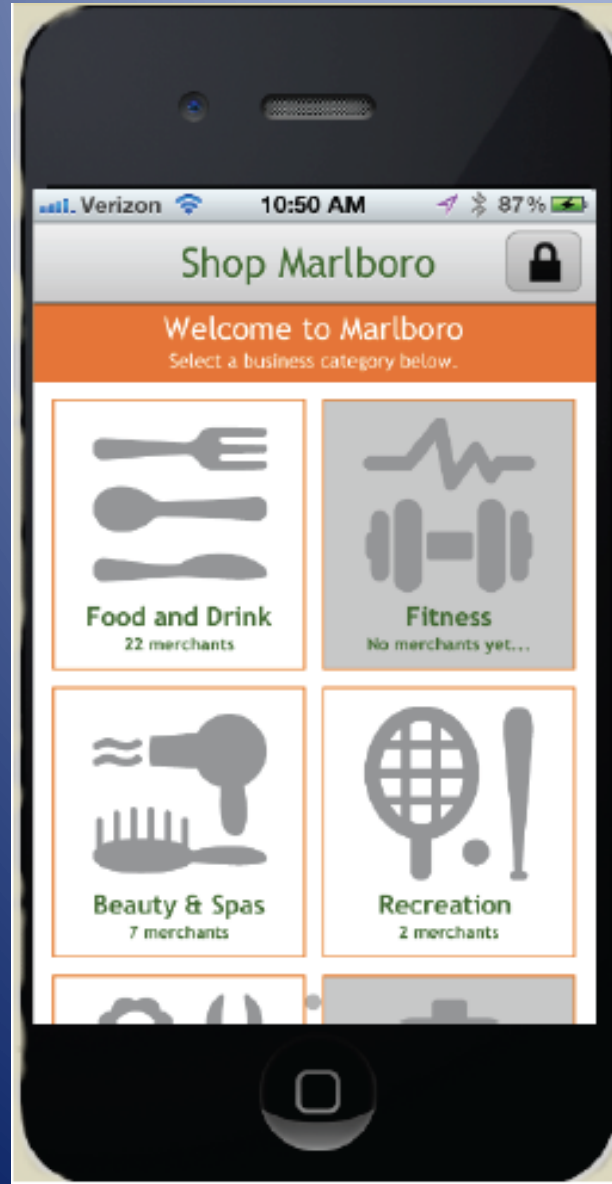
Verizon 10:50 AM 87 %

Shop Marlboro

Welcome to Marlboro
Select a business category below.

Food and Drink
22 merchants

Fitness
No merchants yet...

Beauty & Spas
7 merchants

Recreation
2 merchants